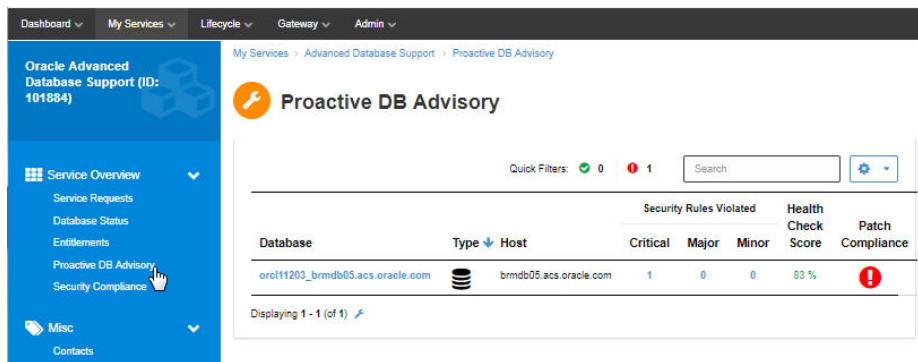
Dashboard My Services Lifecycle Gateway Admin

Oracle Advanced Database Support (ID: 101884)

Service Overview
Service Requests
Database Status
Entitlements
Proactive DB Advisory
Security Compliance

Misc
Contacts

My Services > Advanced Database Support > Proactive DB Advisory

Proactive DB Advisory

Quick Filters: 0 1 Search

| Database | Type | Host | Security Rules Violated: Critical | Major | Minor | Health Check Score | Patch Compliance |
|---|---|---|---|---|---|---|---|
| orcl11203_brmdb05.acs.oracle.com | | brmdb05.acs.oracle.com | 1 | 0 | 0 | 83 % | |

Displaying 1 - 1 (of 1)